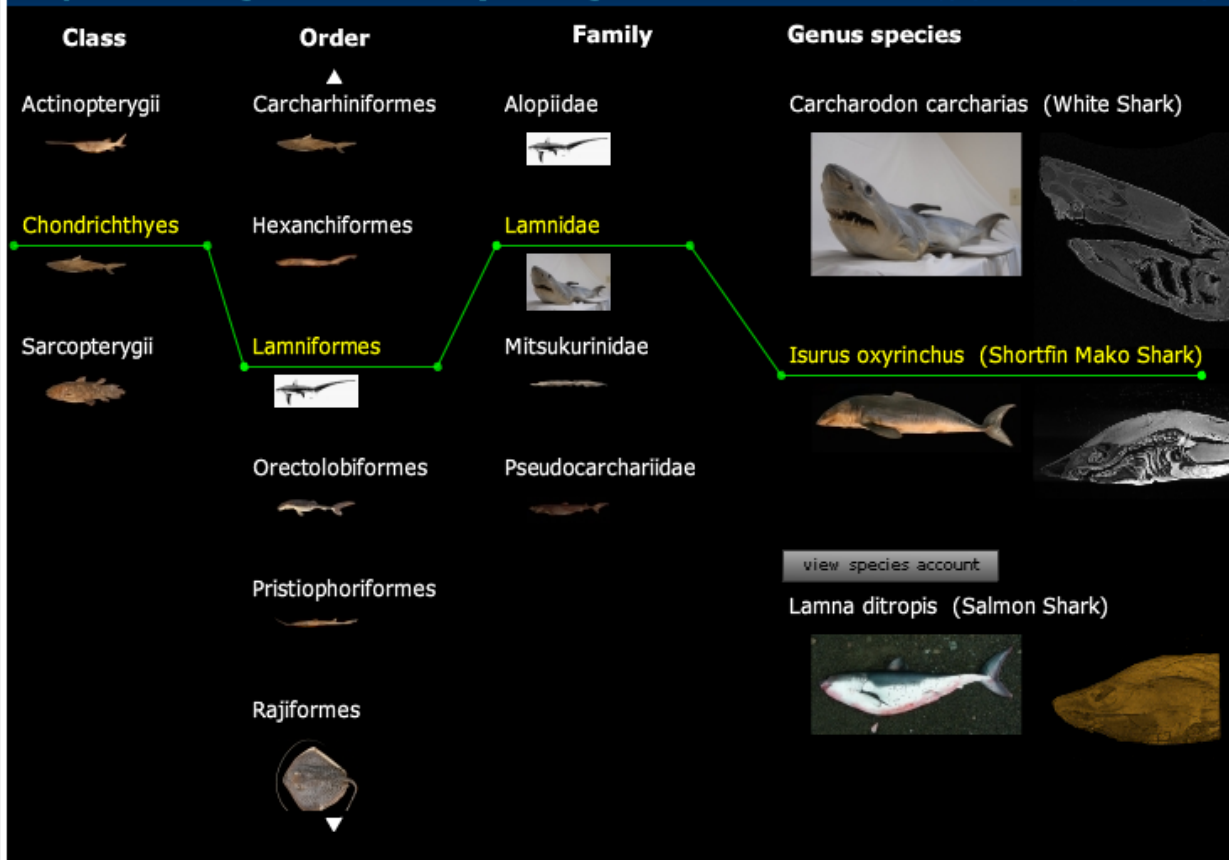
Class

Actinopterygii

Chondrichthyes

Sarcopterygii

Order

▲

Carcharhiniformes

Hexanchiformes

Lamniformes

Orectolobiformes

Pristiophoriformes

Rajiformes

▼

Family

Alopiidae

Lamnidae

Mitsukurinidae

Pseudocarchariidae

Genus species

Carcharodon carcharias (White Shark)

Isurus oxyrinchus (Shortfin Mako Shark)

view species account

Lamna ditropis (Salmon Shark)